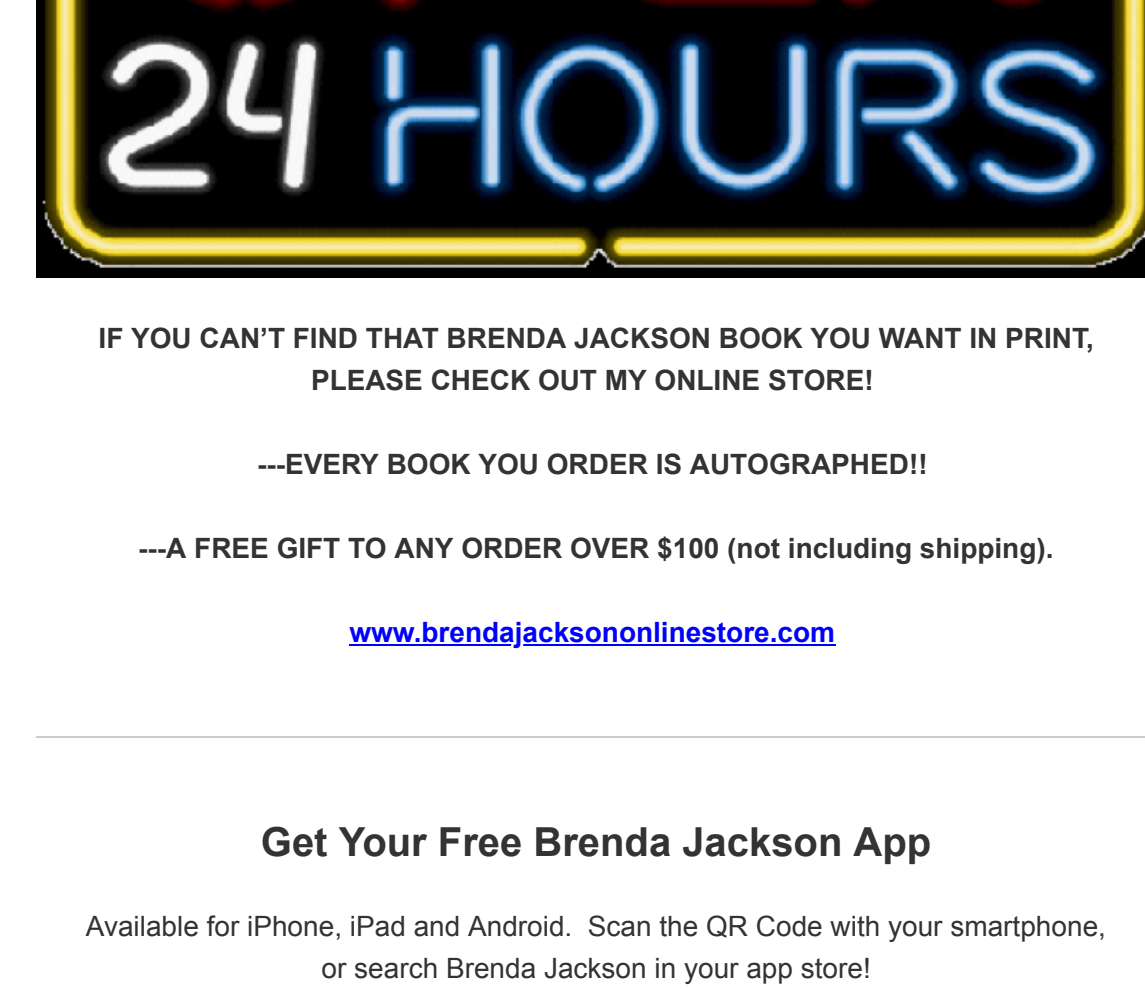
24 HOURS

IF YOU CAN’T FIND THAT BRENDA JACKSON BOOK YOU WANT IN PRINT, PLEASE CHECK OUT MY ONLINE STORE!

---EVERY BOOK YOU ORDER IS AUTOGRAPHED!!

---A FREE GIFT TO ANY ORDER OVER $100 (not including shipping).

www.brendajacksononlinestore.com

Get Your Free Brenda Jackson App

Available for iPhone, iPad and Android. Scan the QR Code with your smartphone, or search Brenda Jackson in your app store!